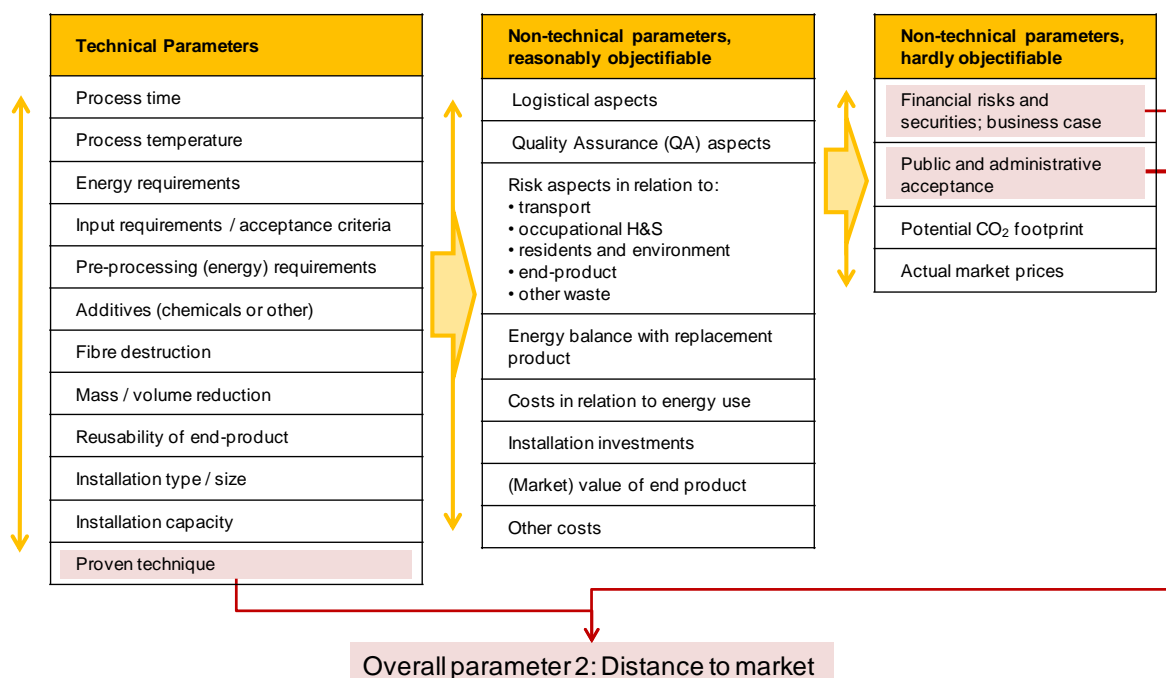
Technical Parameters

Process time

Process temperature

Energy requirements

Input requirements / acceptance criteria

Pre-processing (energy) requirements

Additives (chemicals or other)

Fibre destruction

Mass / volume reduction

Reusability of end-product

Installation type / size

Installation capacity

Proven technique

Non-technical parameters, reasonably objectifiable

Logistical aspects

Quality Assurance (QA) aspects

Risk aspects in relation to:
• transport
• occupational H&S
• residents and environment
• end-product
• other waste

Energy balance with replacement product

Costs in relation to energy use

Installation investments

(Market) value of end product

Other costs

Non-technical parameters, hardly objectifiable

Financial risks and securities; business case

Public and administrative acceptance

Potential $CO_2$ footprint

Actual market prices

Overall parameter 2: Distance to market